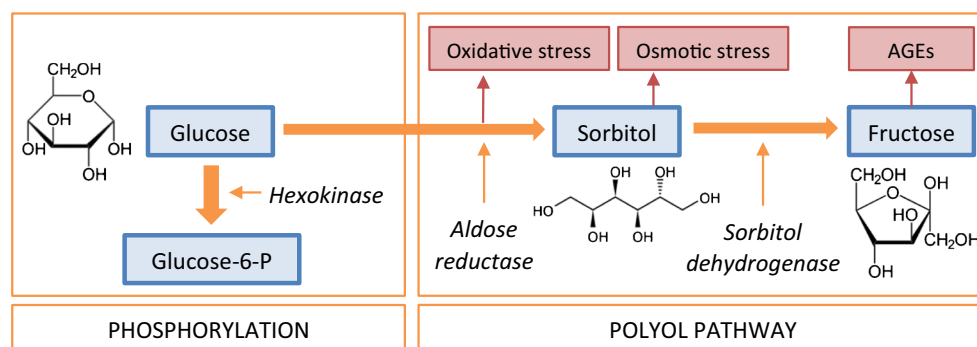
$CH_2OH$
OH
OH
OH
OH

Glucose

Hexokinase

Glucose-6-P

Oxidative stress

Osmotic stress

AGEs

Sorbitol

Fructose

Aldose reductase

HO
OH
OH
OH
OH
OH

Sorbitol dehydrogenase

$CH_2OH$
OH
HO
$CH_2OH$
OH

PHOSPHORYLATION

POLYOL PATHWAY